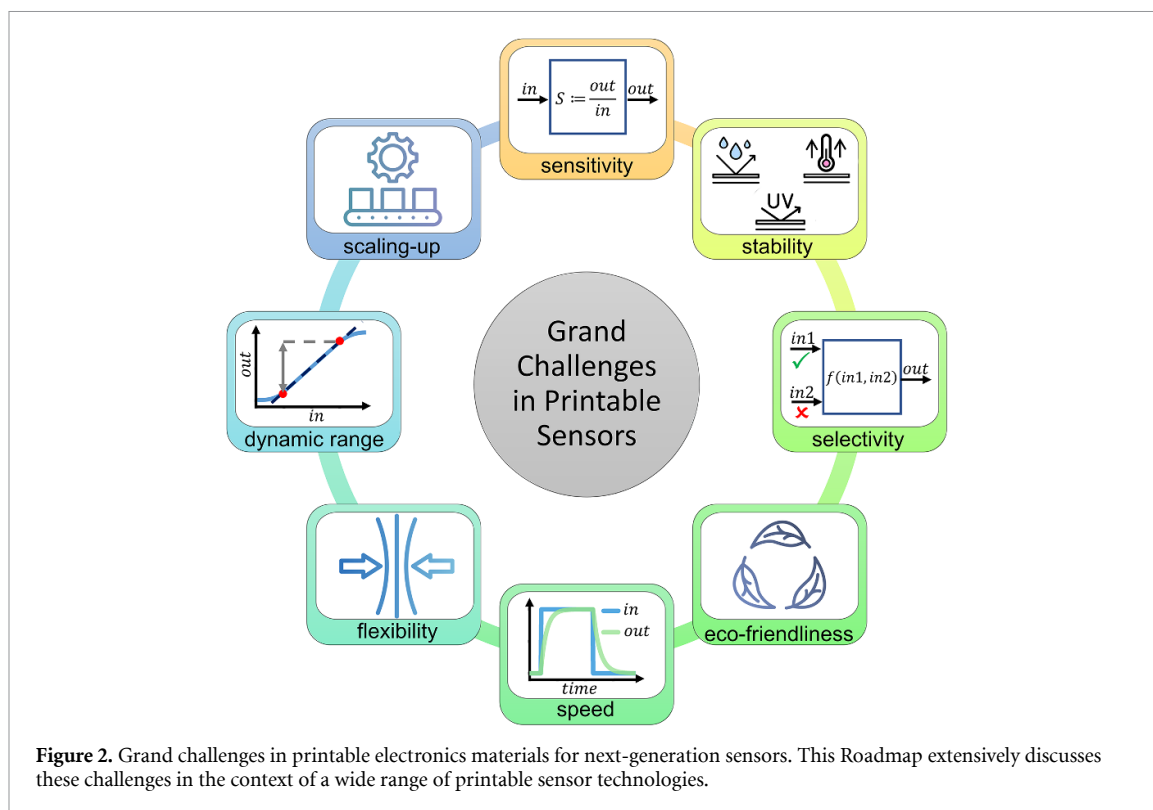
$in$ $S \coloneqq \frac{out}{in}$ $out$

sensitivity

UV

stability

$in1$

$in2$

$f(in1, in2)$ $out$

selectivity

eco-friendliness

$in$

$out$

$time$

speed

flexibility

$out$

$in$

dynamic range

scaling-up

Grand Challenges in Printable Sensors

**Figure 2.** Grand challenges in printable electronics materials for next-generation sensors. This Roadmap extensively discusses these challenges in the context of a wide range of printable sensor technologies.